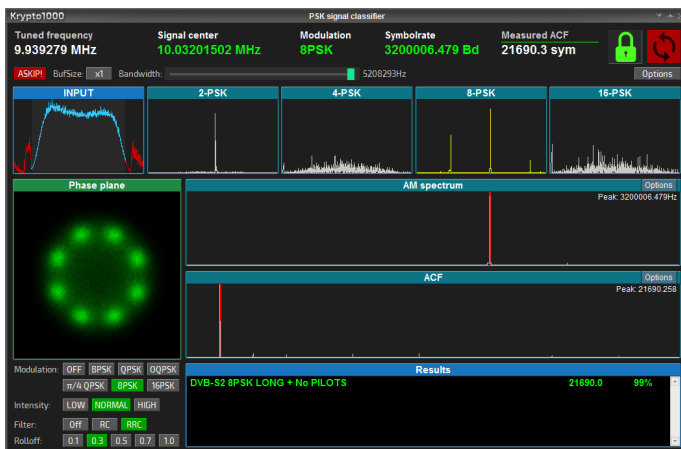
Krypto1000

PSK signal classifier

Tuned frequency
9.939279 MHz

Signal center
10.03201502 MHz

Modulation
8PSK

Symbolrate
3200006.479 Bd

Measured ACF
21690.3 sym

ASKIP! BufSize: x1 Bandwidth: 5208293Hz

Options

INPUT

2-PSK

4-PSK

8-PSK

16-PSK

Phase plane

AM spectrum

Options

Peak: 3200006.479Hz

ACF

Options

Peak: 21690.258

Modulation: OFF BPSK QPSK OQPSK π/4 QPSK 8PSK 16PSK

Intensity: LOW NORMAL HIGH

Filter: Off RC RRC

Rolloff: 0.1 0.3 0.5 0.7 1.0

Results

DVB-S2 8PSK LONG + No PILOTS 21690.0 99%